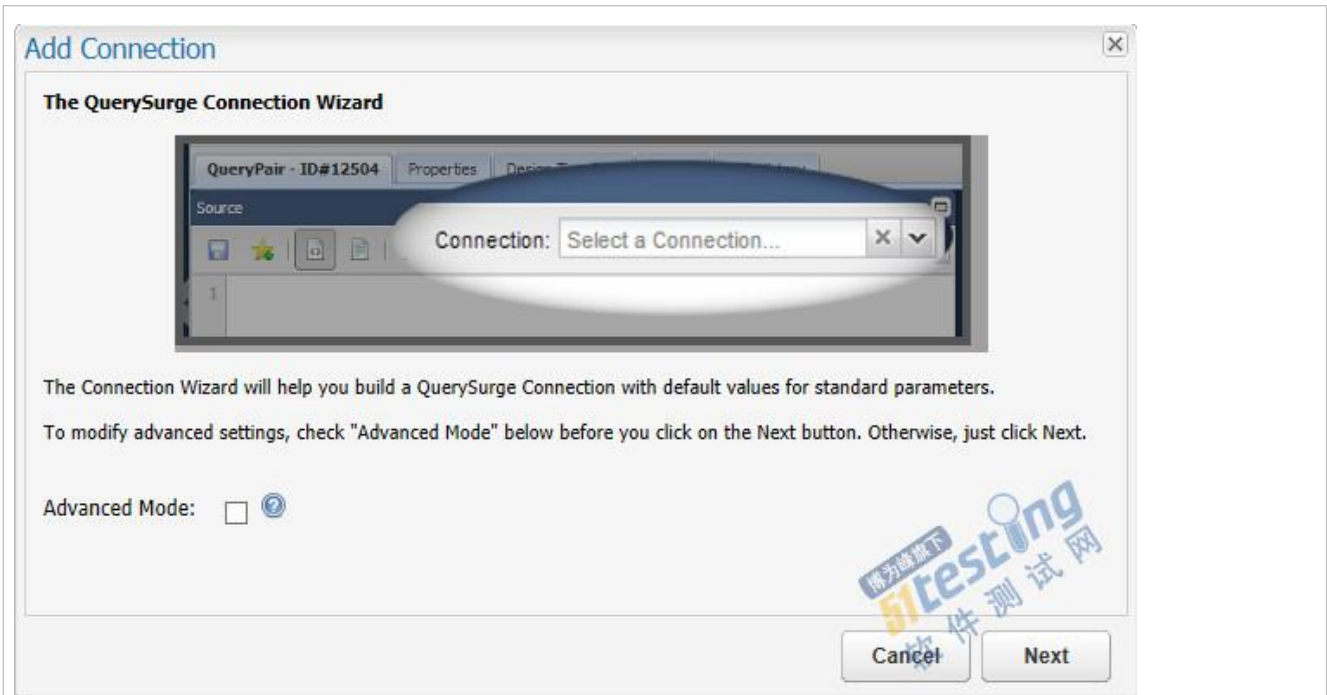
Add Connection

The QuerySurge Connection Wizard

QueryPair - ID#12504 Properties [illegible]

Source

Connection: Select a Connection...

1

The Connection Wizard will help you build a QuerySurge Connection with default values for standard parameters.

To modify advanced settings, check "Advanced Mode" below before you click on the Next button. Otherwise, just click Next.

Advanced Mode:

博为峰旗下 51testing 软件测试网

Cancel Next